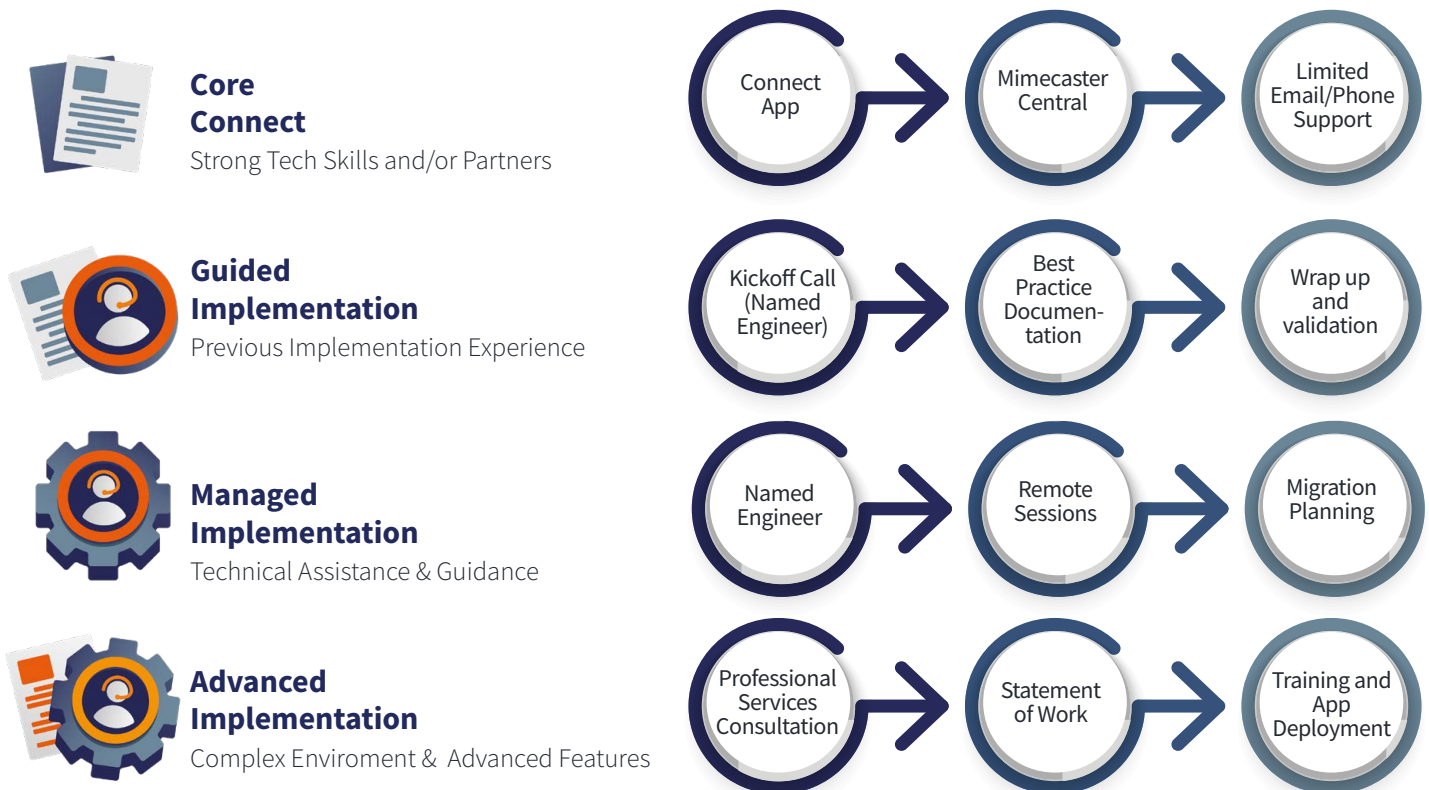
Core Connect
Strong Tech Skills and/or Partners

Connect App

Mimecaster Central

Limited Email/Phone Support

Guided Implementation
Previous Implementation Experience

Kickoff Call (Named Engineer)

Best Practice Documentation

Wrap up and validation

Managed Implementation
Technical Assistance & Guidance

Named Engineer

Remote Sessions

Migration Planning

Advanced Implementation
Complex Enviroment & Advanced Features

Professional Services Consultation

Statement of Work

Training and App Deployment